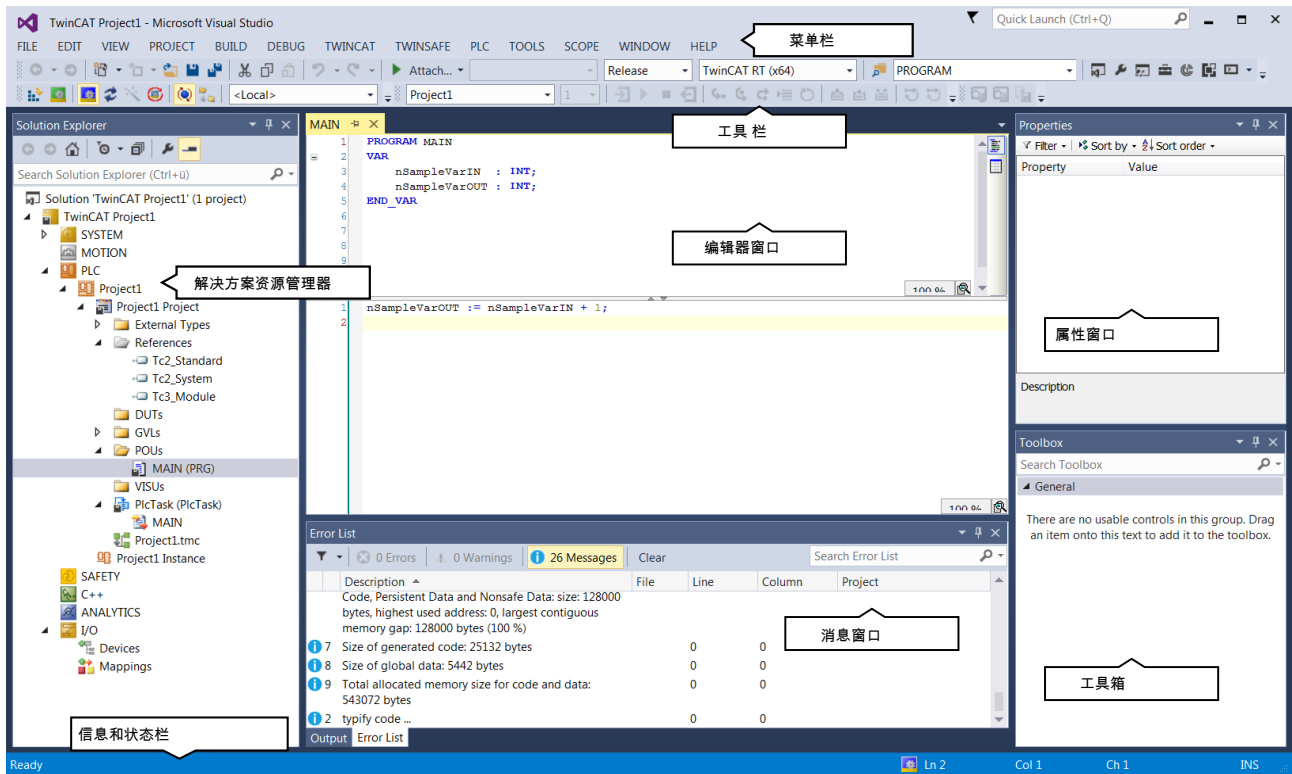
TwinCAT Project1 - Microsoft Visual Studio

Quick Launch (Ctrl+Q)

FILE EDIT VIEW PROJECT BUILD DEBUG TWINCAT TWINSAFE PLC TOOLS SCOPE WINDOW HELP

菜单栏

Attach... Release TwinCAT RT (x64) PROGRAM

<Local> Project1

工具栏

Solution Explorer

Search Solution Explorer (Ctrl+ü)

Solution 'TwinCAT Project1' (1 project)
TwinCAT Project1
SYSTEM
MOTION
PLC
Project1
Project1 Project
External Types
References
Tc2_Standard
Tc2_System
Tc3_Module
DUTs
GVLs
POUs
MAIN (PRG)
VISUs
PlcTask (PlcTask)
MAIN
Project1.tmc
Project1 Instance
SAFETY
C++
ANALYTICS
I/O
Devices
Mappings

解决方案资源管理器

MAIN

1 PROGRAM MAIN
2 VAR
3 nSampleVarIN : INT;
4 nSampleVarOUT : INT;
5 END_VAR
6
7
8
9

编辑器窗口

100 %

1 nSampleVarOUT := nSampleVarIN + 1;
2

100 %

Properties

Filter Sort by Sort order

| Property | Value |
|---|---|

属性窗口

Description

Toolbox

Search Toolbox

General

There are no usable controls in this group. Drag an item onto this text to add it to the toolbox.

工具箱

Error List

0 Errors 0 Warnings 26 Messages Clear Search Error List

| | Description | File | Line | Column | Project |
|---|---|---|---|---|---|
| | Code, Persistent Data and Nonsafe Data: size: 128000 bytes, highest used address: 0, largest contiguous memory gap: 128000 bytes (100 %) | | | | |
| 7 | Size of generated code: 25132 bytes | | 0 | 0 | |
| 8 | Size of global data: 5442 bytes | | 0 | 0 | |
| 9 | Total allocated memory size for code and data: 543072 bytes | | 0 | 0 | |
| 2 | typify code ... | | 0 | 0 | |

消息窗口

Output Error List

信息和状态栏

Ready Ln 2 Col 1 Ch 1 INS